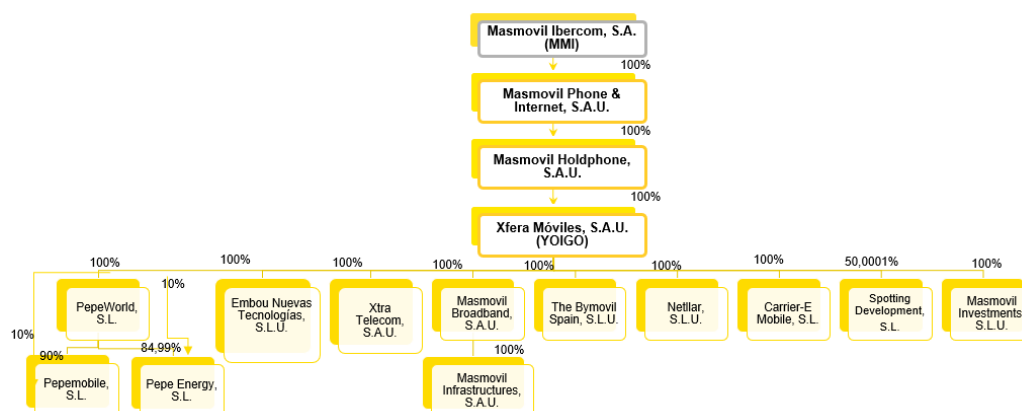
Masmovil Ibercom, S.A. (MMI)

100%

Masmovil Phone & Internet, S.A.U.

100%

Masmovil Holdphone, S.A.U.

100%

Xfera Móviles, S.A.U. (YOIGO)

100%

100%

100%

100%

100%

100%

100%

50,0001%

100%

PepeWorld, S.L.

10%

10%

90%

84,99%

Pepemobile, S.L.

Pepe Energy, S.L.

Embou Nuevas Tecnologías, S.L.U.

Xtra Telecom, S.A.U.

Masmovil Broadband, S.A.U.

100%

Masmovil Infrastructures, S.A.U.

The Bymovil Spain, S.L.U.

Netllar, S.L.U.

Carrier-E Mobile, S.L.

Spotting Development, S.L.

Masmovil Investments S.L.U.